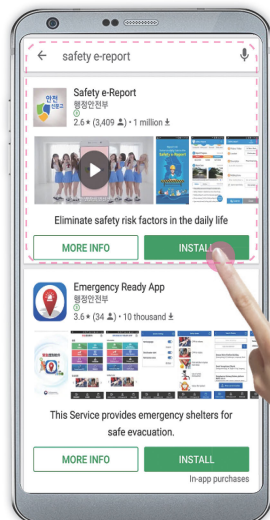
safety e-report

안전신문고

Safety e-Report
행정안전부
2.6 ★ (3,409) • 1 million

Eliminate safety risk factors in the daily life

MORE INFO
INSTALL

Emergency Ready App
행정안전부
3.6 ★ (34) • 10 thousand

This Service provides emergency shelters for safe evacuation.

MORE INFO
INSTALL
In-app purchases